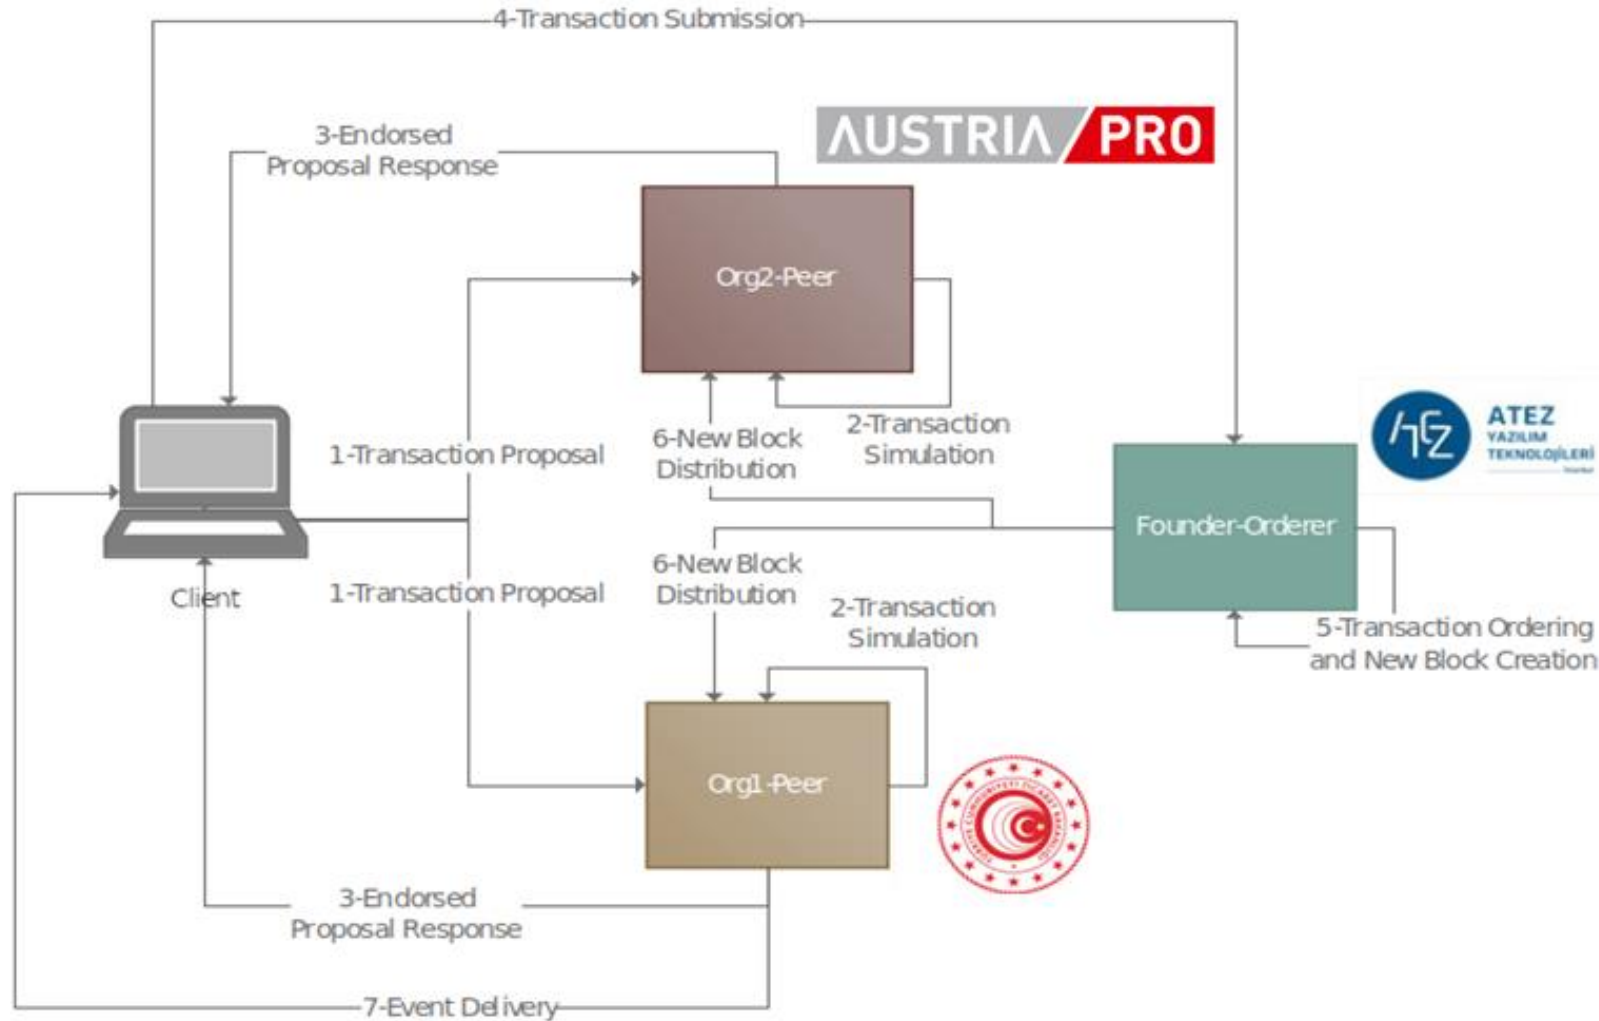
4-Transaction Submission

3-Endorsed Proposal Response

AUSTRIA PRO

Org2-Peer

1-Transaction Proposal

6-New Block Distribution

2-Transaction Simulation

ATEZ YAZILIM TEKNOLOJİLERİ

Founder-Orderer

Client

1-Transaction Proposal

6-New Block Distribution

2-Transaction Simulation

5-Transaction Ordering and New Block Creation

Org1-Peer

3-Endorsed Proposal Response

7-Event Delivery